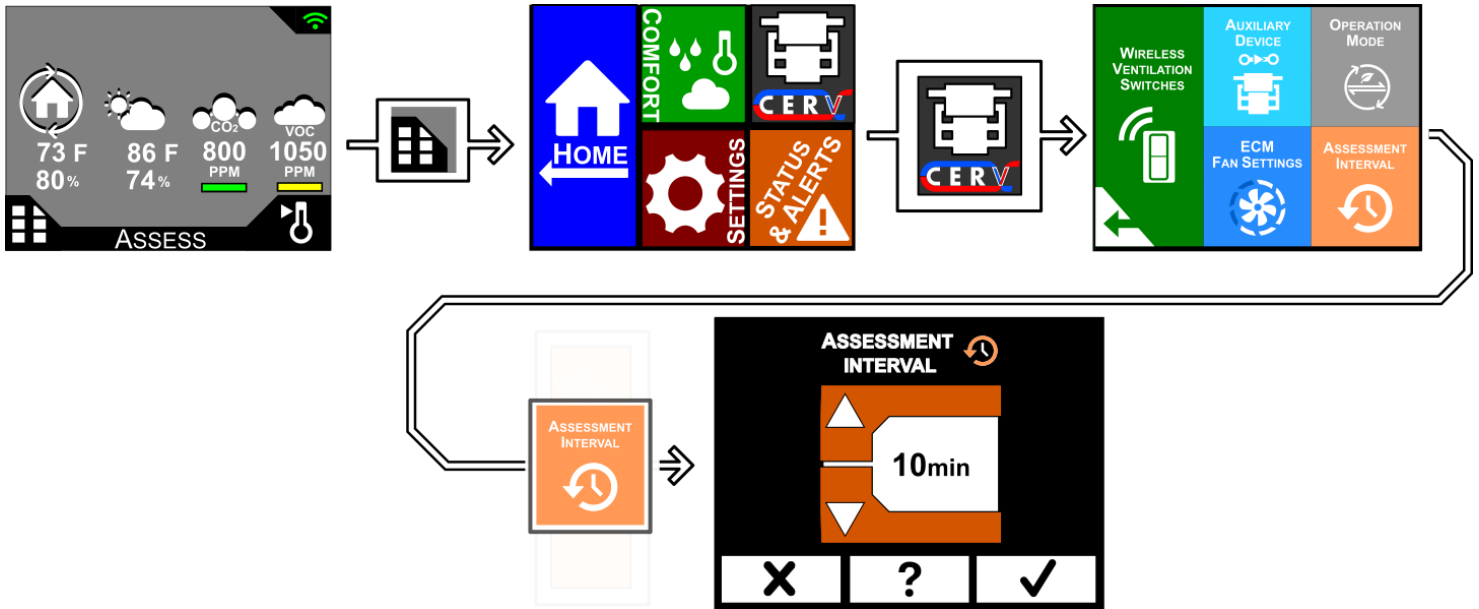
73 F
80%
86 F
74%
$CO_2$
800
PPM
VOC
1050
PPM
ASSESS

HOME
COMFORT
CERV
SETTINGS
STATUS & ALERTS

CERV

WIRELESS VENTILATION SWITCHES
AUXILIARY DEVICE
OPERATION MODE
ECM FAN SETTINGS
ASSESSMENT INTERVAL

ASSESSMENT INTERVAL

ASSESSMENT INTERVAL
10min
X
?
✓